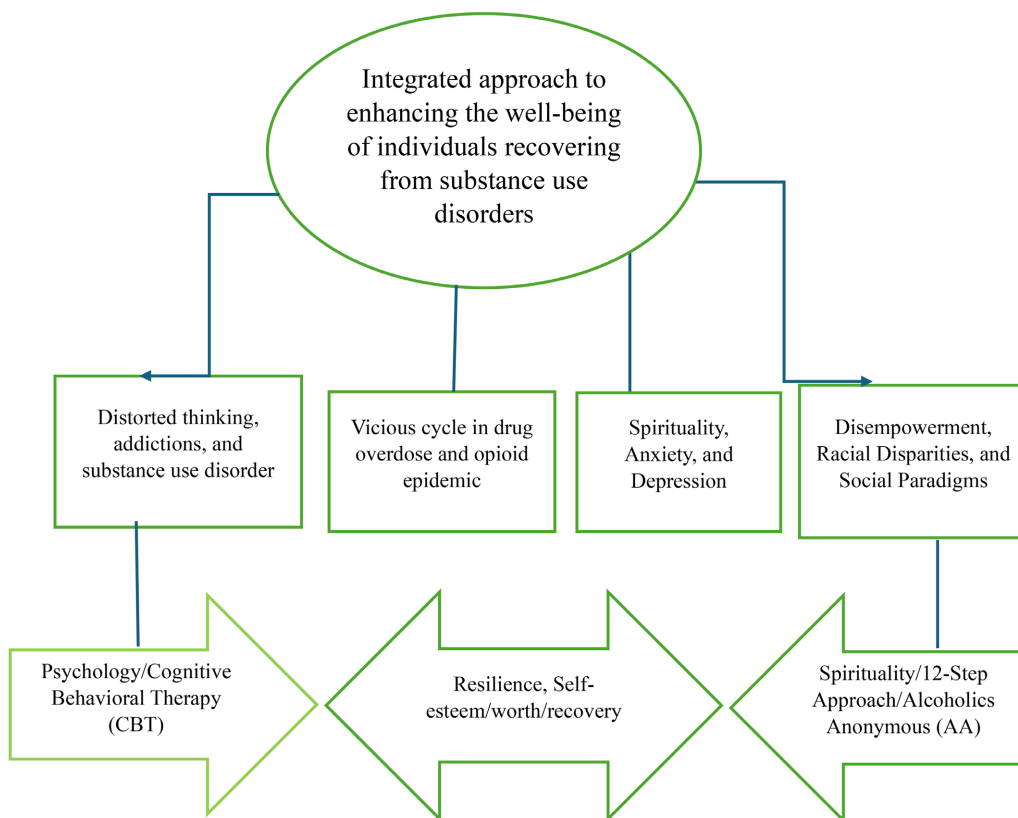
Integrated approach to enhancing the well-being of individuals recovering from substance use disorders

Distorted thinking, addictions, and substance use disorder

Vicious cycle in drug overdose and opioid epidemic

Spirituality, Anxiety, and Depression

Disempowerment, Racial Disparities, and Social Paradigms

Psychology/Cognitive Behavioral Therapy (CBT)

Resilience, Self-esteem/worth/recovery

Spirituality/12-Step Approach/Alcoholics Anonymous (AA)